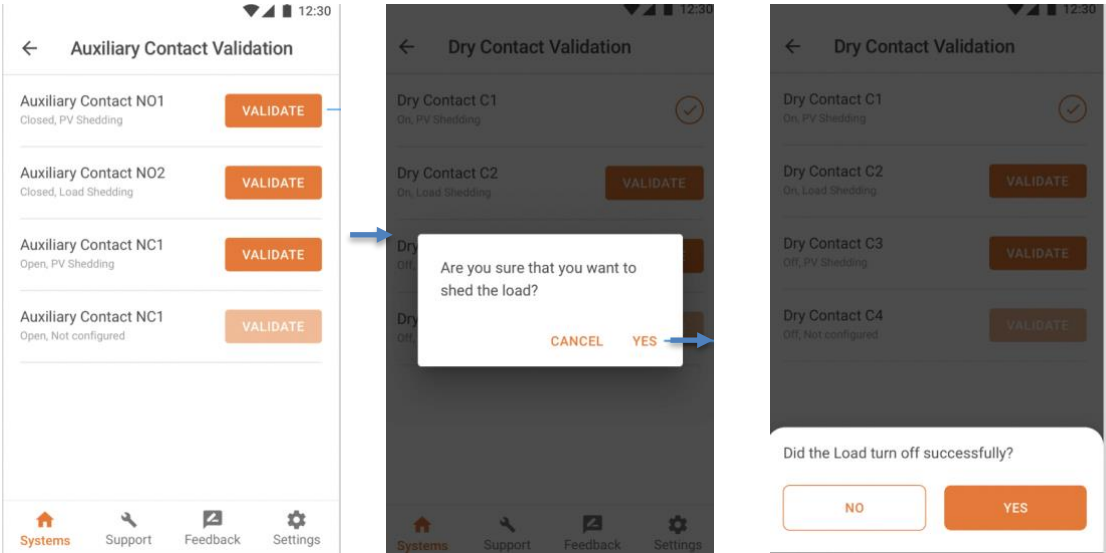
12:30

← Auxiliary Contact Validation

Auxiliary Contact NO1
Closed, PV Shedding
VALIDATE

Auxiliary Contact NO2
Closed, Load Shedding
VALIDATE

Auxiliary Contact NC1
Open, PV Shedding
VALIDATE

Auxiliary Contact NC1
Open, Not configured
VALIDATE

Systems Support Feedback Settings

12:30

← Dry Contact Validation

Dry Contact C1
On, PV Shedding

Dry Contact C2
On, Load Shedding
VALIDATE

Dry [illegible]
Off, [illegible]

Dry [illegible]
Off, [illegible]

Are you sure that you want to shed the load?

CANCEL YES

Systems Support Feedback Settings

12:30

← Dry Contact Validation

Dry Contact C1
On, PV Shedding

Dry Contact C2
On, Load Shedding
VALIDATE

Dry Contact C3
Off, PV Shedding
VALIDATE

Dry Contact C4
Off, Not configured
VALIDATE

Did the Load turn off successfully?

NO YES